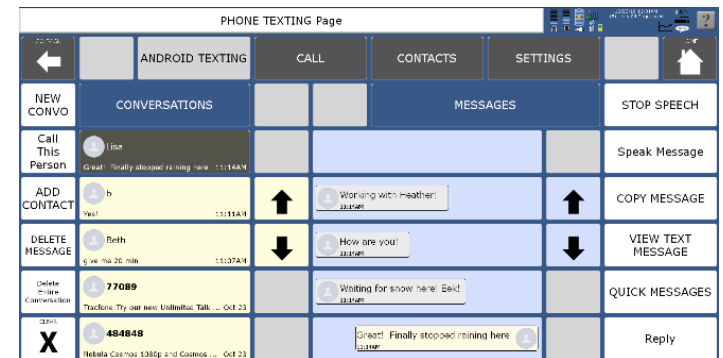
PHONE TEXTING Page

ANDROID TEXTING
CALL
CONTACTS
SETTINGS

NEW CONVO
CONVERSATIONS
MESSAGES
STOP SPEECH

Call This Person
Lisa
Great! Finally stopped raining here 11:14AM
Speak Message

ADD CONTACT
h
Yes! 11:11AM
Working with Heather!
11:14AM
COPY MESSAGE

DELETE MESSAGE
Beth
give me 20 min 11:07AM
How are you!
11:14AM
VIEW TEXT MESSAGE

Delete Entire Conversation
77089
Tracfone: Try our new Unlimited Talk ... Oct 23
Waiting for snow here! Eek!
11:14AM
QUICK MESSAGES

X
484848
Nebula Cosmos 1080p and Cosmos ... Oct 23
Great! Finally stopped raining here
11:14AM
Reply